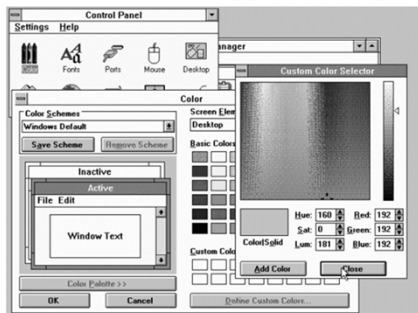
Control Panel
Settings Help
Color
Fonts
Ports
Mouse
Desktop
anager
Color
Color Schemes
Windows Default
Save Scheme
Remove Scheme
Inactive
Active
File Edit
Window Text
Color Palette >>
OK
Cancel
Screen Elem
Desktop
Basic Colors
Custom Colo
Define Custom Colors...
Custom Color Selector
Color|Solid
Hue: 160
Sat: 0
Lum: 181
Red: 192
Green: 192
Blue: 192
Add Color
Close